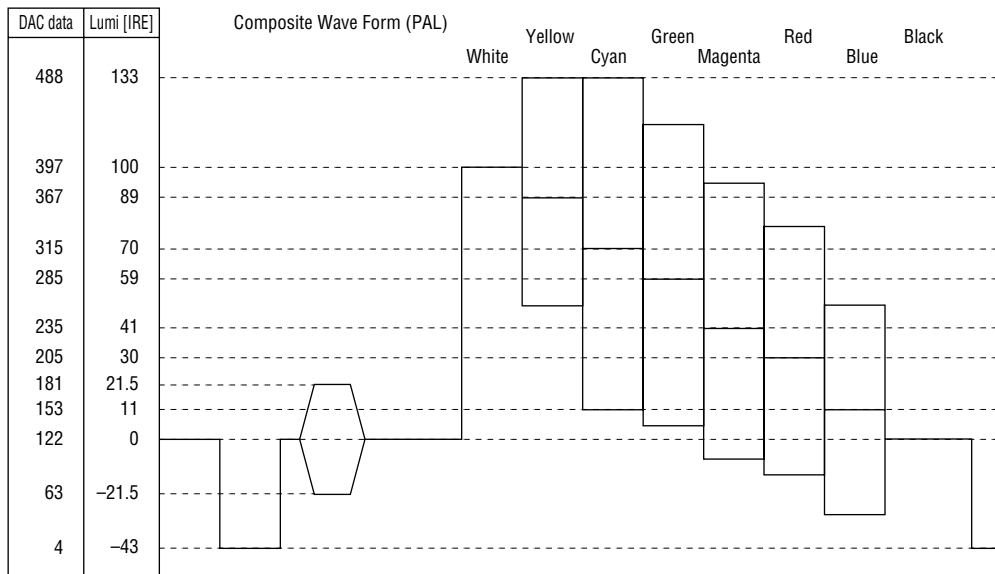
| DAC data | Lumi [IRE] |
|---|---|
| 488 | 133 |
| 397 | 100 |
| 367 | 89 |
| 315 | 70 |
| 285 | 59 |
| 235 | 41 |
| 205 | 30 |
| 181 | 21.5 |
| 153 | 11 |
| 122 | 0 |
| 63 | –21.5 |
| 4 | –43 |

Composite Wave Form (PAL)

White Yellow Cyan Green Magenta Red Blue Black